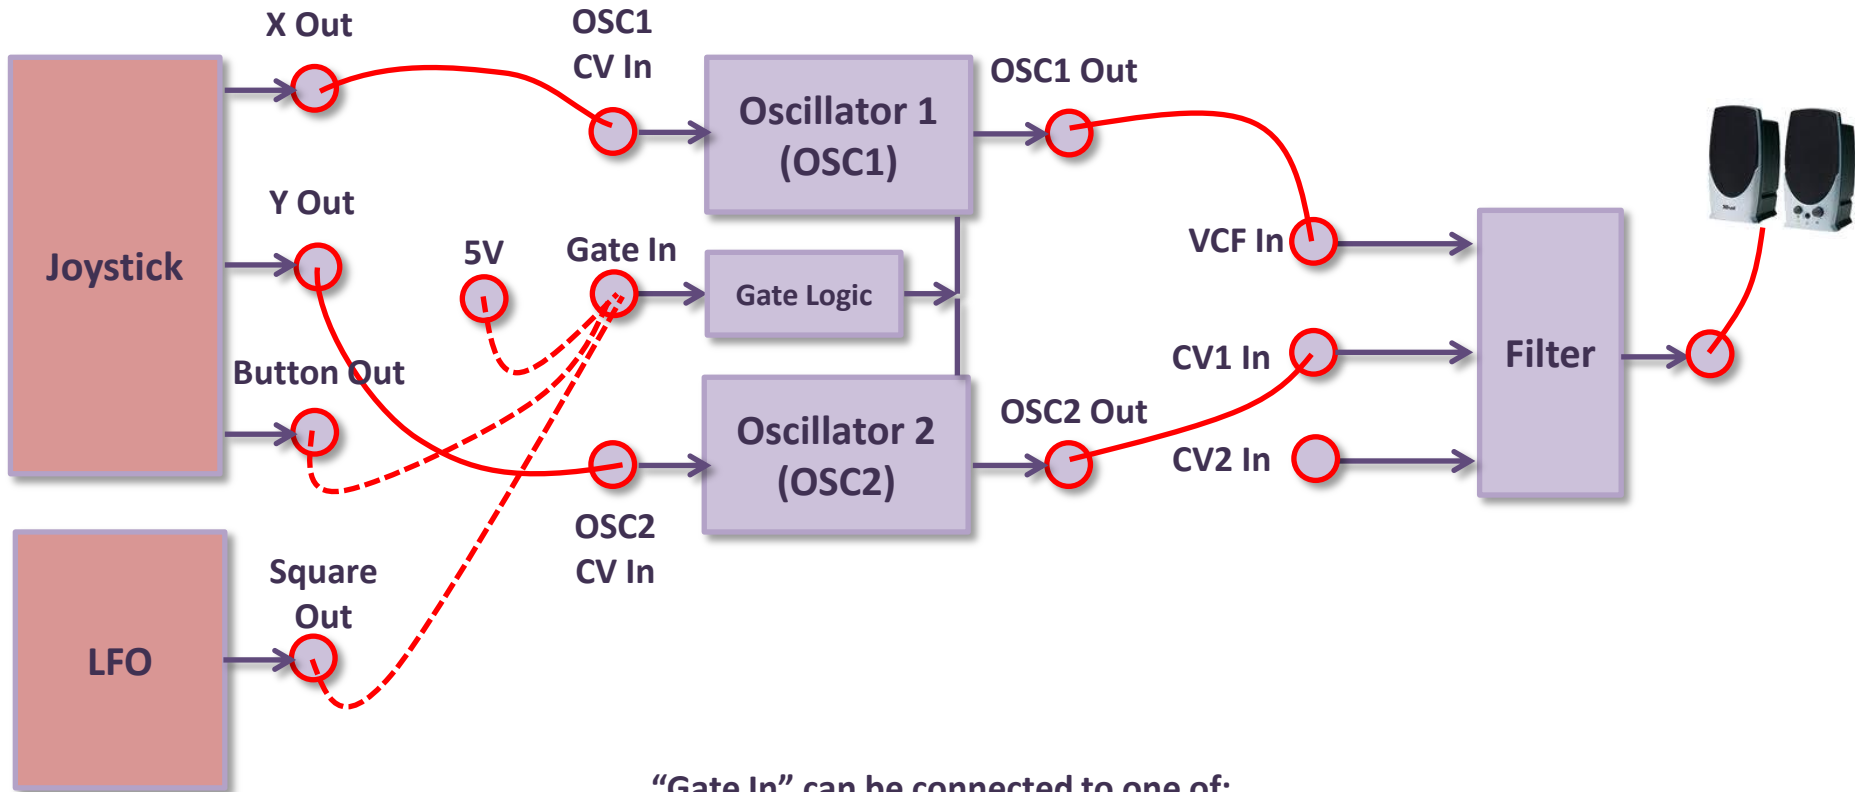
X Out

OSC1 CV In

Oscillator 1 (OSC1)

OSC1 Out

Joystick

Y Out

5V

Gate In

Gate Logic

VCF In

Button Out

CV1 In

Filter

Oscillator 2 (OSC2)

OSC2 Out

CV2 In

OSC2 CV In

LFO

Square Out

“Gate In” can be connected to one of: